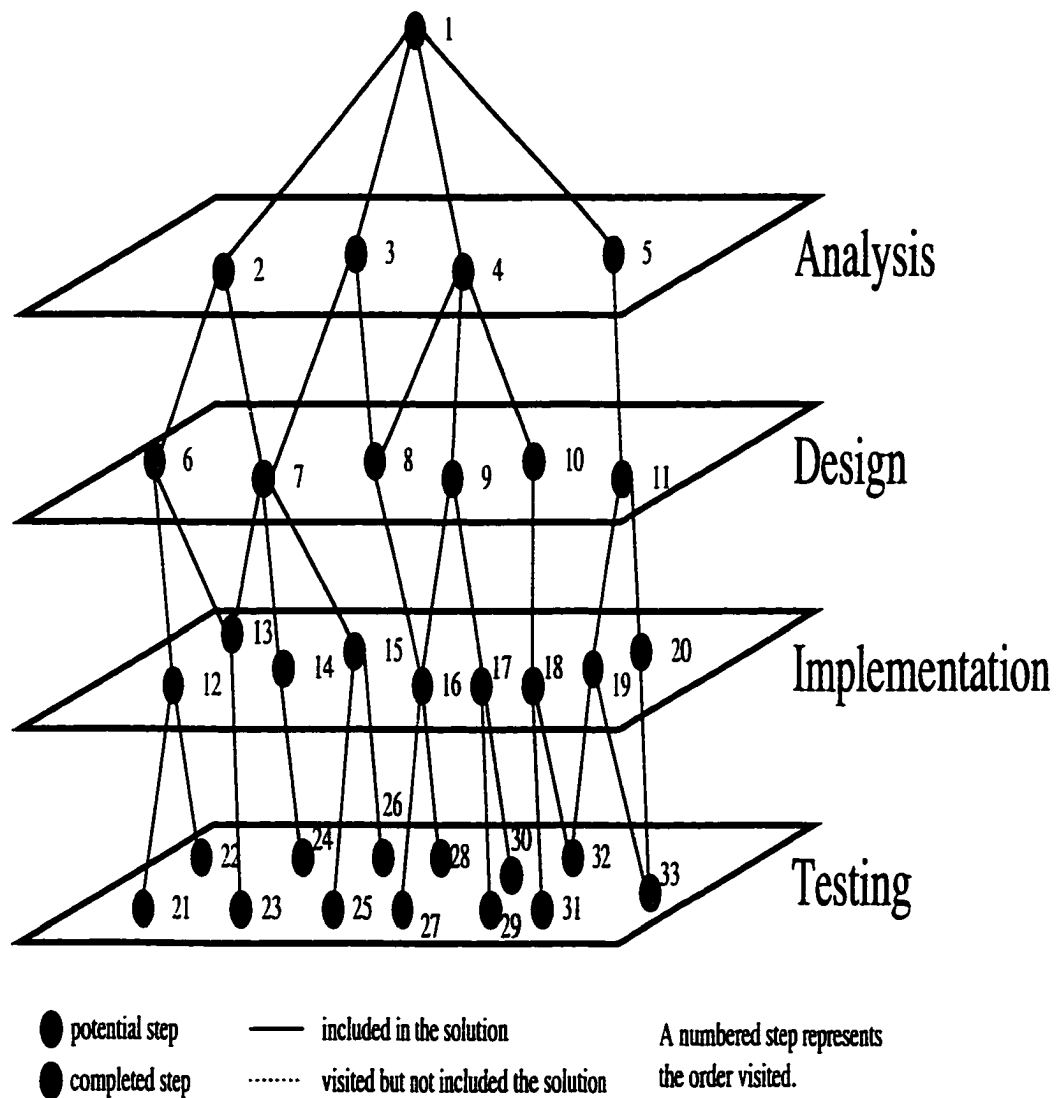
1

2 3 4 5

Analysis

6 7 8 9 10 11

Design

13 20
12 14 15 16 17 18 19

Implementation

26
22 24 28 30 32
33
21 23 25 27 29 31

Testing

potential step
completed step

included in the solution
visited but not included the solution

A numbered step represents the order visited.